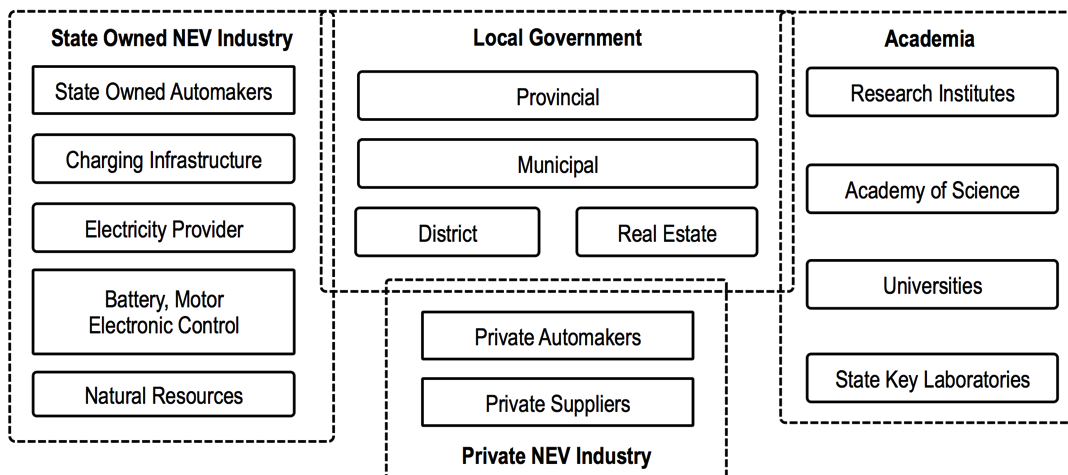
State Owned NEV Industry

State Owned Automakers

Charging Infrastructure

Electricity Provider

Battery, Motor Electronic Control

Natural Resources

Local Government

Provincial

Municipal

District

Real Estate

Private Automakers

Private Suppliers

Private NEV Industry

Academia

Research Institutes

Academy of Science

Universities

State Key Laboratories